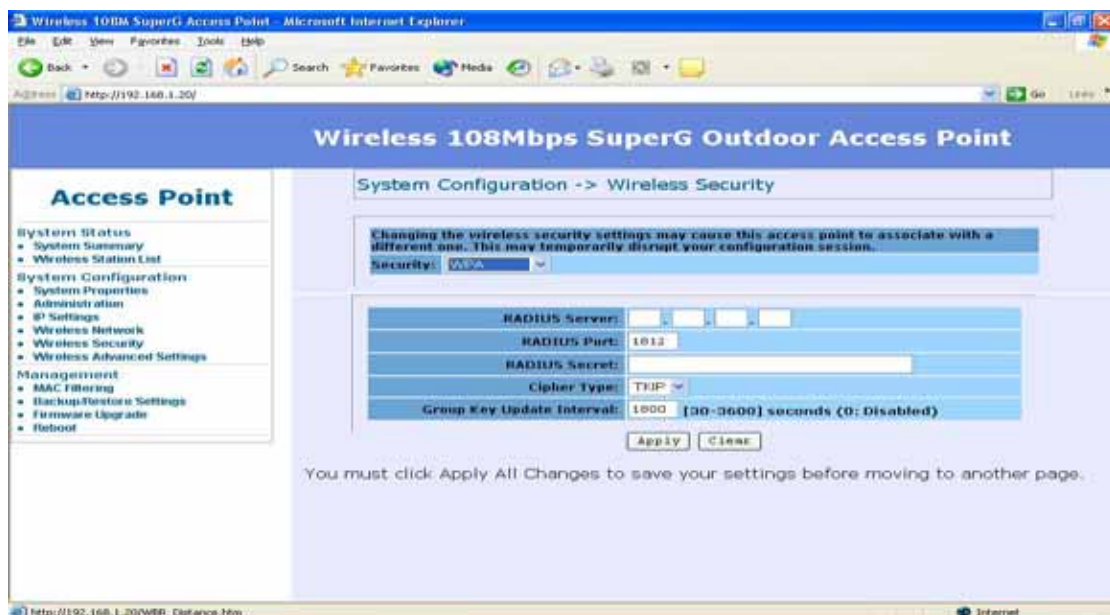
Wireless 108M SuperG Access Point - Microsoft Internet Explorer

File Edit View Favorites Tools Help

Back Search Favorites Media

Address http://192.168.1.20/

Go Links

Wireless 108Mbps SuperG Outdoor Access Point

Access Point

System Status
• System Summary
• Wireless Station List

System Configuration
• System Properties
• Administration
• IP Settings
• Wireless Network
• Wireless Security
• Wireless Advanced Settings

Management
• MAC Filtering
• Backup/Restore Settings
• Firmware Upgrade
• Reboot

System Configuration -> Wireless Security

Changing the wireless security settings may cause this access point to associate with a different one. This may temporarily disrupt your configuration session.

Security: WPA

| | |
|---|---|
| RADIUS Server: | . . . |
| RADIUS Port: | 1812 |
| RADIUS Secret: | |
| Cipher Type: | TKIP |
| Group Key Update Interval: | 1800 [30-3600] seconds (0: Disabled) |

Apply Clear

You must click Apply All Changes to save your settings before moving to another page.

http://192.168.1.20/WBR_Distance.htm

Internet